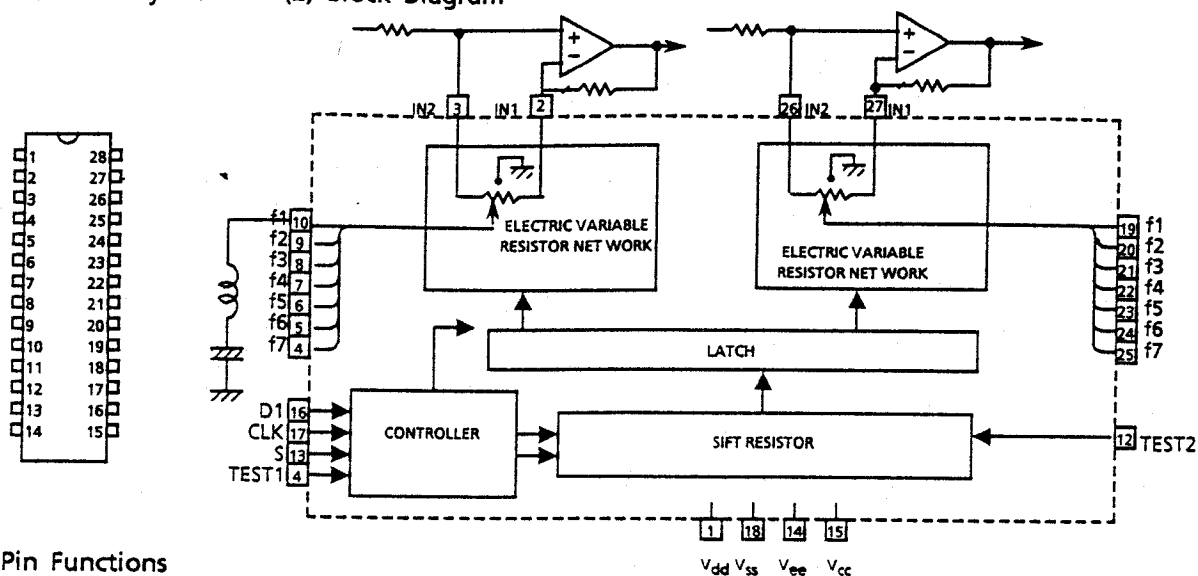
(2) Block Diagram

1
2
3
4
5
6
7
8
9
10
11
12
13
14
28
27
26
25
24
23
22
21
20
19
18
17
16
15

IN2 3 IN1 2
26 IN2 27 IN1

ELECTRIC VARIABLE RESISTOR NET WORK
ELECTRIC VARIABLE RESISTOR NET WORK

f1 10
f2 9
f3 8
f4 7
f5 6
f6 5
f7 4

19 f1
20 f2
21 f3
22 f4
23 f5
24 f6
25 f7

LATCH

D1 16
CLK 17
S 13
TEST1 4

CONTROLLER

SIFT RESISTOR

12 TEST2

1 18 14 15
$V_{dd}$ $V_{ss}$ $V_{ee}$ $V_{cc}$

Pin Functions